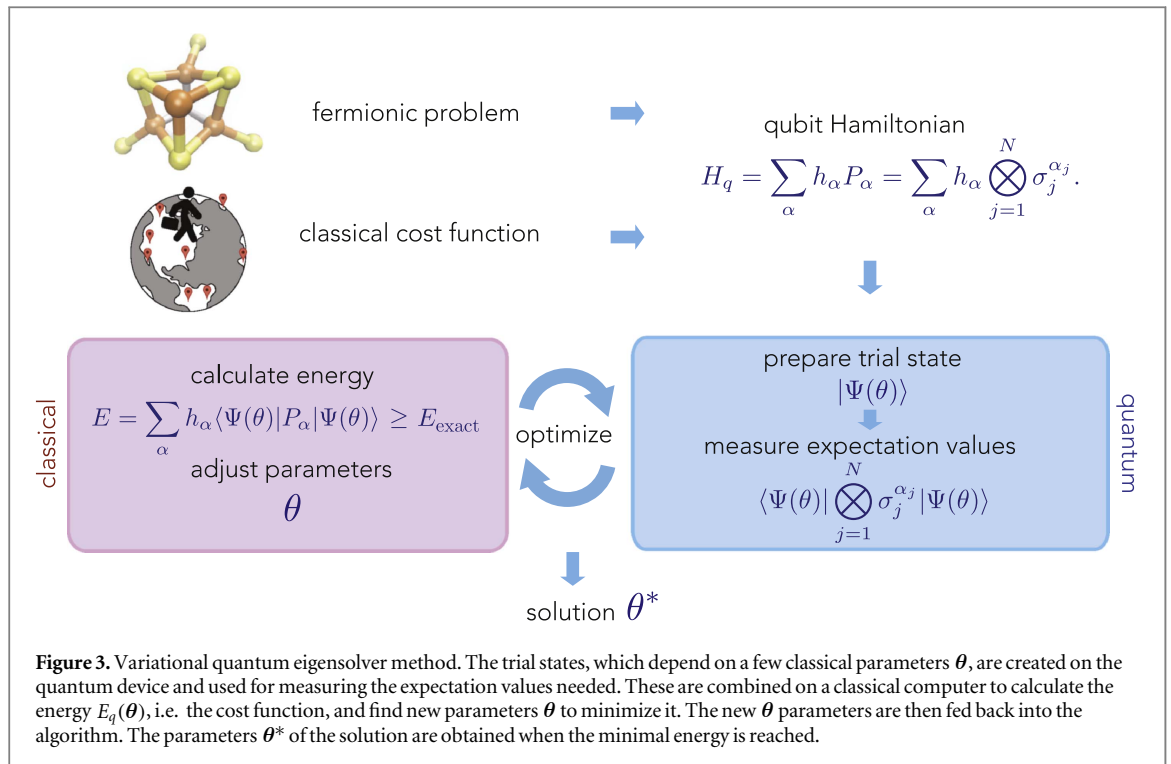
fermionic problem

qubit Hamiltonian

$H_q = \sum_{\alpha} h_\alpha P_\alpha = \sum_{\alpha} h_\alpha \bigotimes_{j=1}^{N} \sigma_j^{\alpha_j}.$

classical cost function

classical

calculate energy

$E = \sum_{\alpha} h_\alpha \langle \Psi(\theta) | P_\alpha | \Psi(\theta) \rangle \geq E_{\text{exact}}$

adjust parameters

$\theta$

optimize

prepare trial state

$|\Psi(\theta)\rangle$

measure expectation values

$\langle \Psi(\theta) | \bigotimes_{j=1}^{N} \sigma_j^{\alpha_j} | \Psi(\theta) \rangle$

quantum

solution $\theta^*$

**Figure 3.** Variational quantum eigensolver method. The trial states, which depend on a few classical parameters $\boldsymbol{\theta}$, are created on the quantum device and used for measuring the expectation values needed. These are combined on a classical computer to calculate the energy $E_q(\boldsymbol{\theta})$, i.e. the cost function, and find new parameters $\boldsymbol{\theta}$ to minimize it. The new $\boldsymbol{\theta}$ parameters are then fed back into the algorithm. The parameters $\boldsymbol{\theta}^*$ of the solution are obtained when the minimal energy is reached.